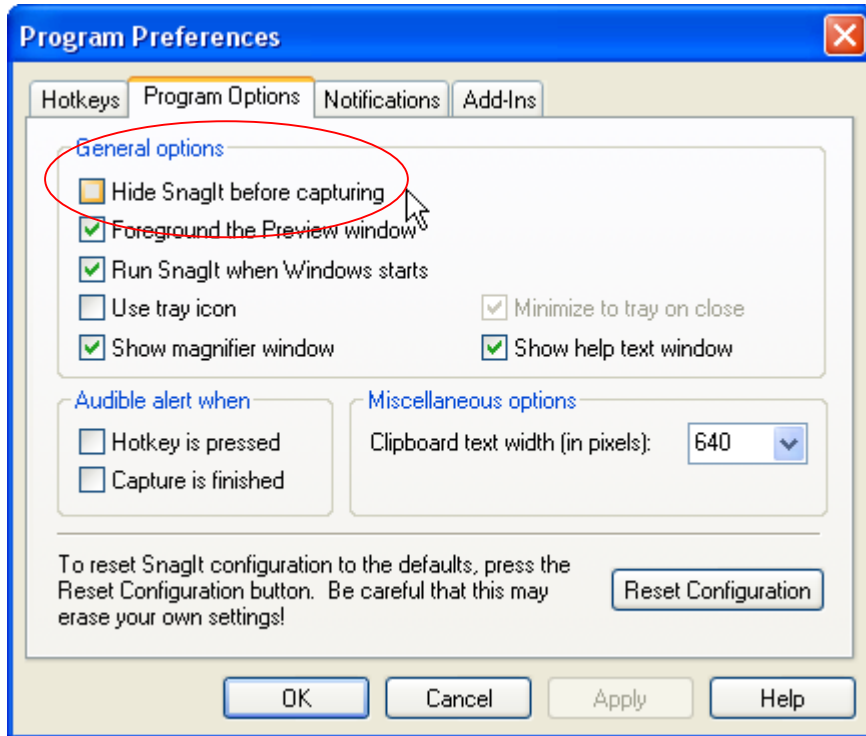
Program Preferences

Hotkeys | Program Options | Notifications | Add-Ins

General options

Hide SnagIt before capturing

Foreground the Preview window

Run SnagIt when Windows starts

Use tray icon

Minimize to tray on close

Show magnifier window

Show help text window

Audible alert when

Hotkey is pressed

Capture is finished

Miscellaneous options

Clipboard text width (in pixels): 640

To reset SnagIt configuration to the defaults, press the Reset Configuration button. Be careful that this may erase your own settings!

Reset Configuration

OK | Cancel | Apply | Help